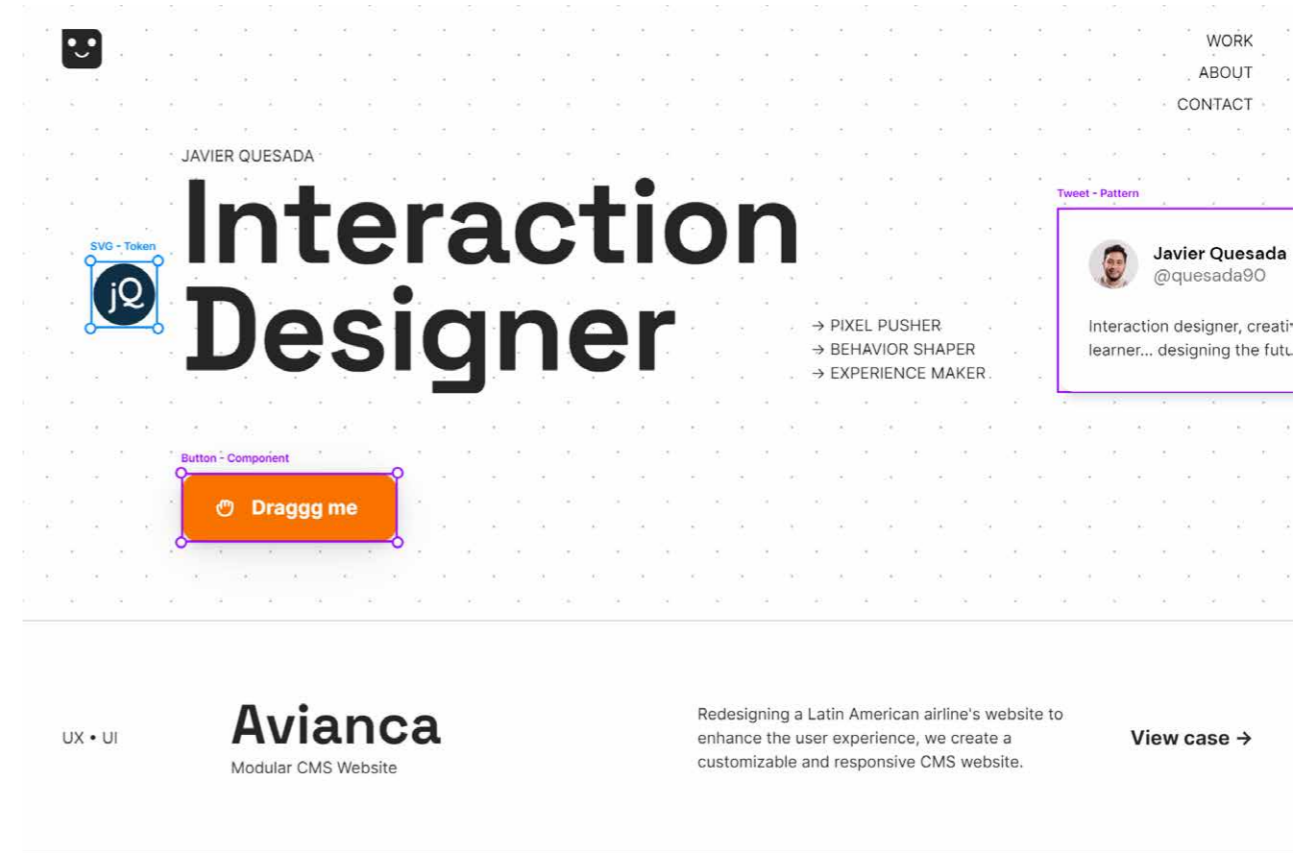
WORK
ABOUT
CONTACT

JAVIER QUESADA

Interaction Designer

SVG - Token

jQ

→ PIXEL PUSHER
→ BEHAVIOR SHAPER
→ EXPERIENCE MAKER

Tweet - Pattern

Javier Quesada
@quesada90

Interaction designer, creati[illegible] learner... designing the futu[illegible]

Button - Component

Draggg me

UX • UI

Avianca

Modular CMS Website

Redesigning a Latin American airline's website to enhance the user experience, we create a customizable and responsive CMS website.

View case →